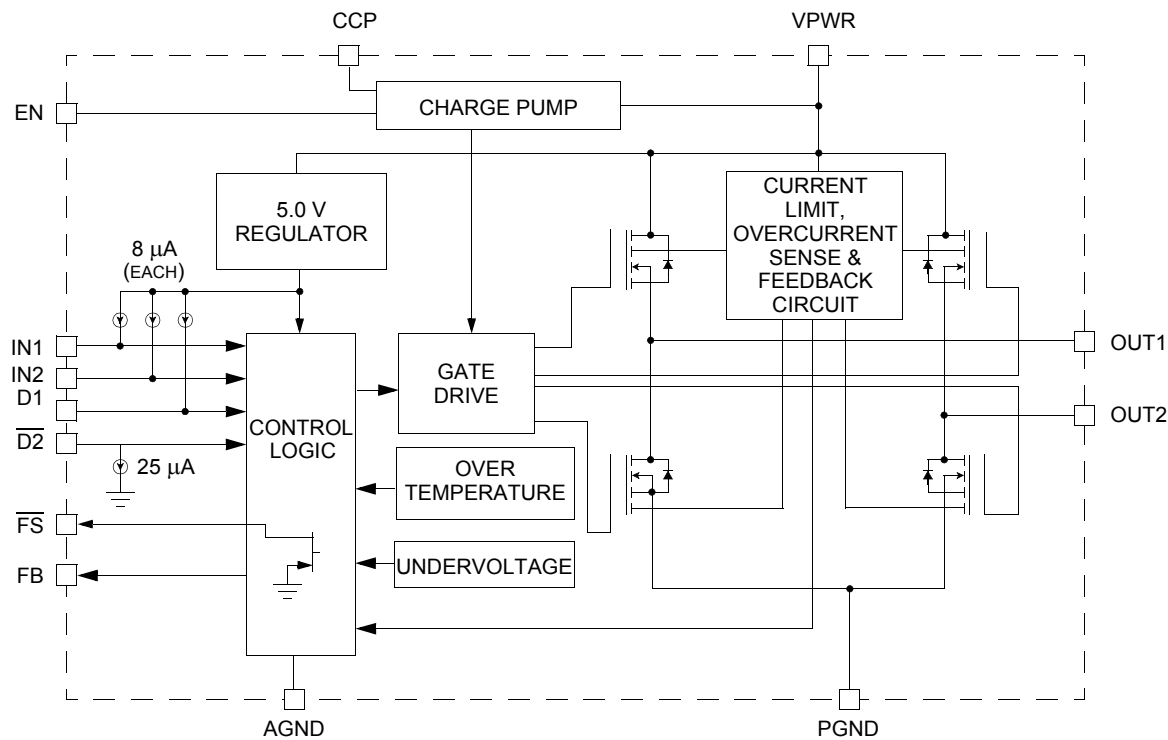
CCP

VPWR

EN

CHARGE PUMP

5.0 V REGULATOR

CURRENT LIMIT, OVERCURRENT SENSE & FEEDBACK CIRCUIT

8 $\mu$A (EACH)

IN1

IN2

D1

$\overline{D2}$

25 $\mu$A

$\overline{FS}$

FB

CONTROL LOGIC

GATE DRIVE

OVER TEMPERATURE

UNDERVOLTAGE

OUT1

OUT2

AGND

PGND